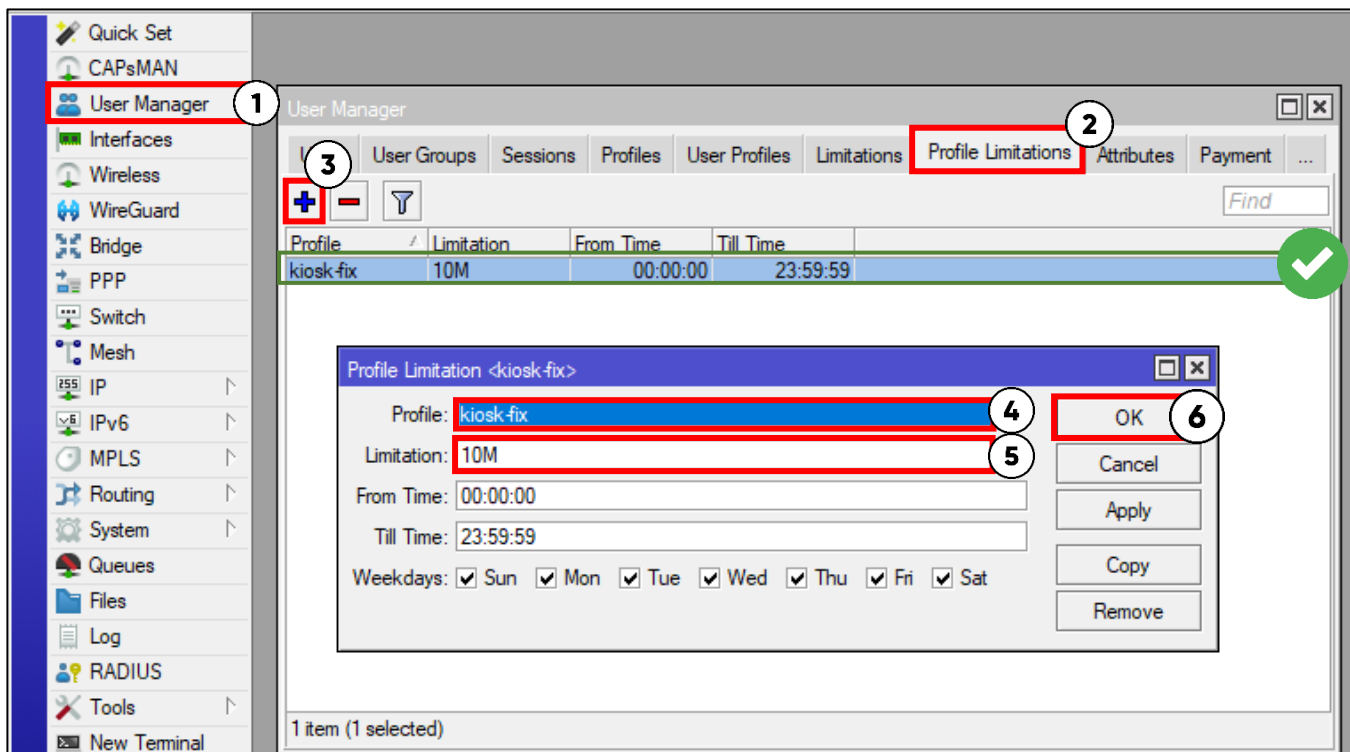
Quick Set
CAPsMAN
User Manager
1
Interfaces
Wireless
WireGuard
Bridge
PPP
Switch
Mesh
IP
IPv6
MPLS
Routing
System
Queues
Files
Log
RADIUS
Tools
New Terminal

User Manager
2
3
U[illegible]
User Groups
Sessions
Profiles
User Profiles
Limitations
Profile Limitations
Attributes
Payment
...
Find

| Profile | Limitation | From Time | Till Time |
|---|---|---|---|
| kiosk-fix | 10M | 00:00:00 | 23:59:59 |

Profile Limitation <kiosk-fix>
Profile: kiosk-fix
4
Limitation: 10M
5
From Time: 00:00:00
Till Time: 23:59:59
Weekdays: Sun Mon Tue Wed Thu Fri Sat
OK
6
Cancel
Apply
Copy
Remove

1 item (1 selected)